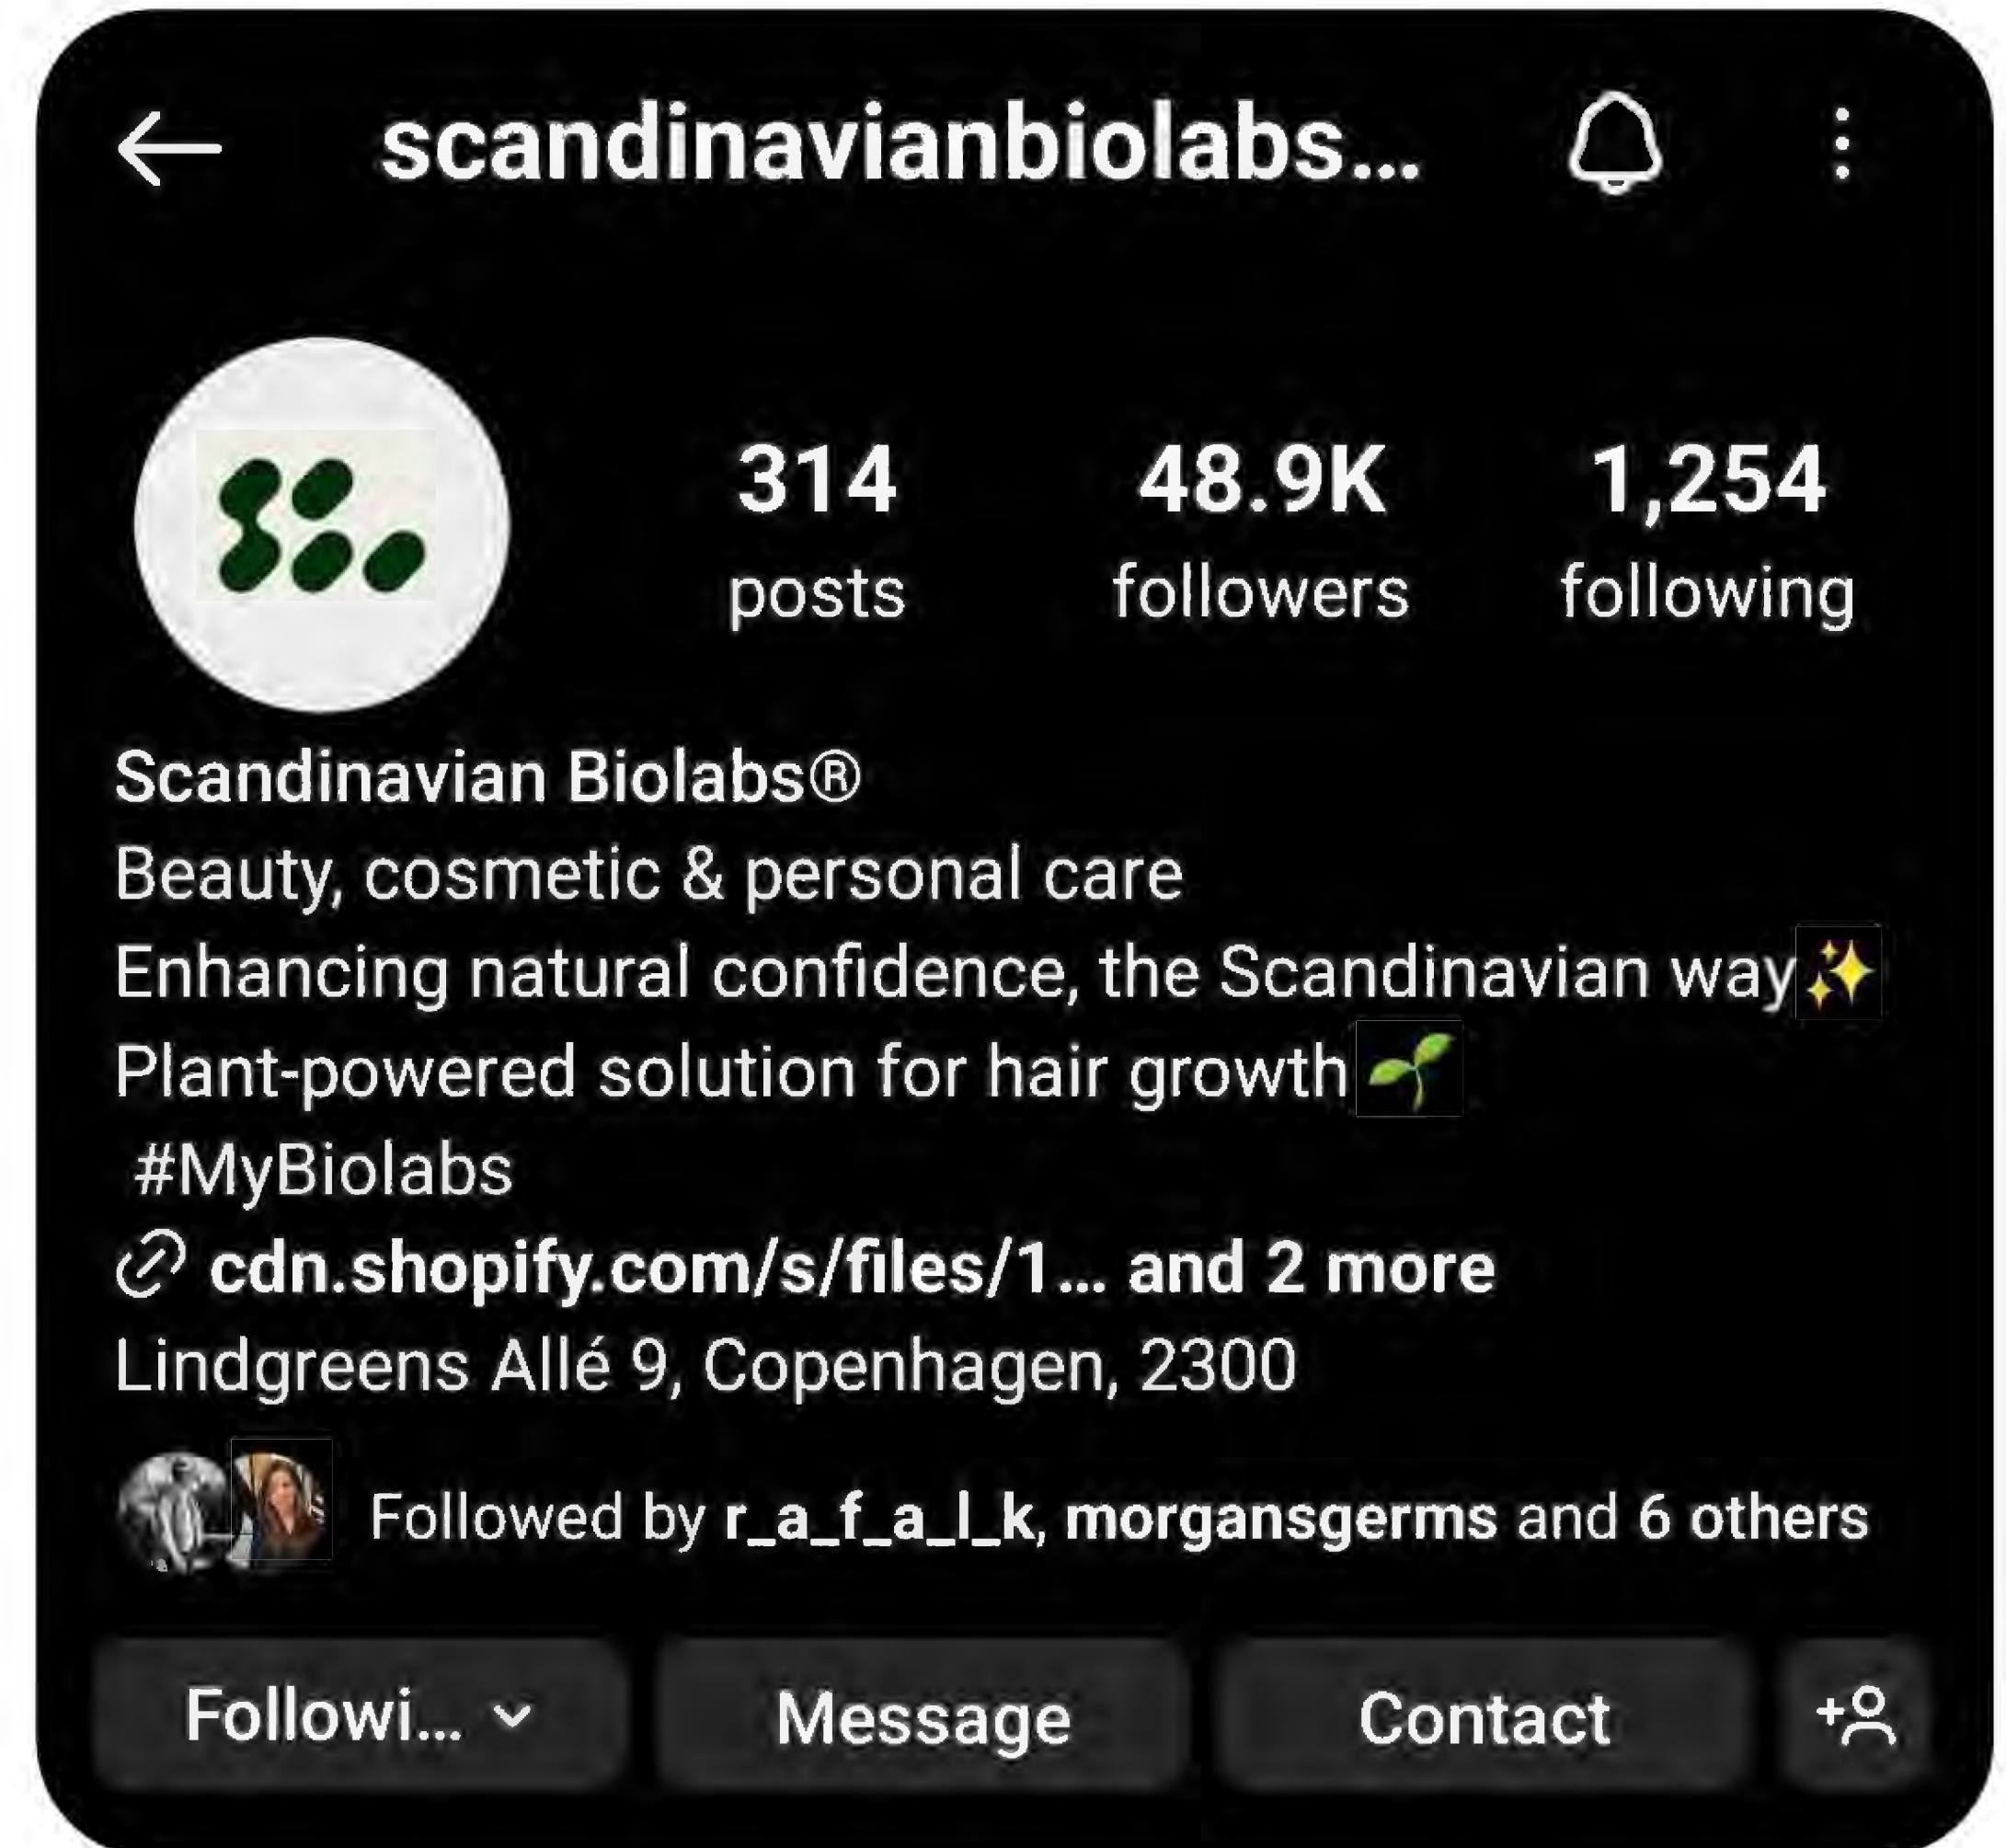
scandinavianbiolabs...

314
posts

48.9K
followers

1,254
following

Scandinavian Biolabs®
Beauty, cosmetic & personal care
Enhancing natural confidence, the Scandinavian way✨
Plant-powered solution for hair growth🌱
#MyBiolabs
cdn.shopify.com/s/files/1... and 2 more
Lindgreens Allé 9, Copenhagen, 2300

Followed by r_a_f_a_l_k, morgansgerms and 6 others

Followi...

Message

Contact